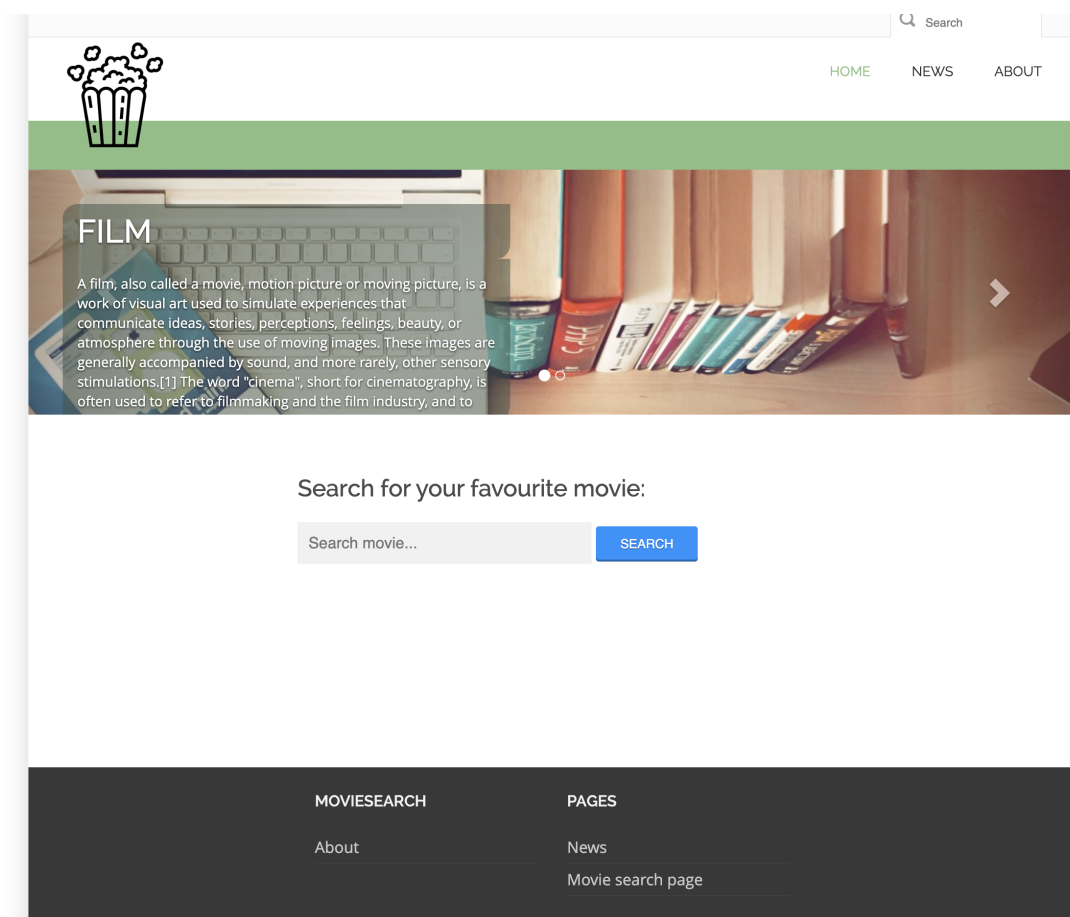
Search

HOME NEWS ABOUT

FILM

A film, also called a movie, motion picture or moving picture, is a work of visual art used to simulate experiences that communicate ideas, stories, perceptions, feelings, beauty, or atmosphere through the use of moving images. These images are generally accompanied by sound, and more rarely, other sensory stimulations.[1] The word "cinema", short for cinematography, is often used to refer to filmmaking and the film industry, and to

Search for your favourite movie:

Search movie... SEARCH

MOVIESEARCH

About

PAGES

News

Movie search page